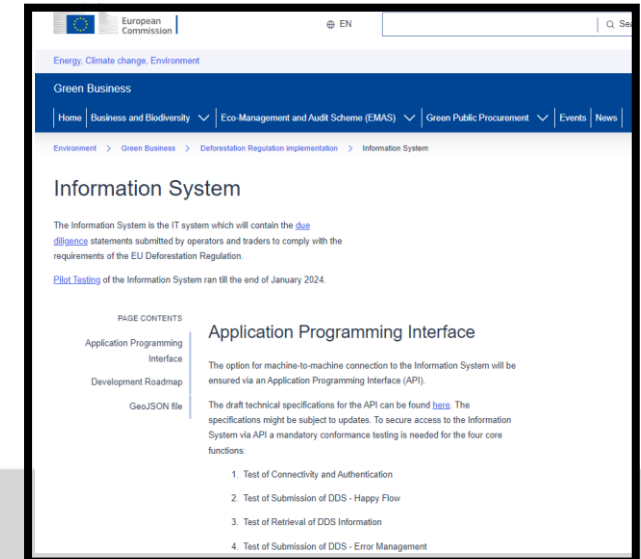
European Commission

EN

Sea

Energy, Climate change, Environment

Green Business

Home | Business and Biodiversity | Eco-Management and Audit Scheme (EMAS) | Green Public Procurement | Events | News

Environment > Green Business > Deforestation Regulation implementation > Information System

Information System

The Information System is the IT system which will contain the due diligence statements submitted by operators and traders to comply with the requirements of the EU Deforestation Regulation.

Pilot Testing of the Information System ran till the end of January 2024.

PAGE CONTENTS

Application Programming Interface

Development Roadmap

GeoJSON file

Application Programming Interface

The option for machine-to-machine connection to the Information System will be ensured via an Application Programming Interface (API).

The draft technical specifications for the API can be found here. The specifications might be subject to updates. To secure access to the Information System via API a mandatory conformance testing is needed for the four core functions:

1. Test of Connectivity and Authentication

2. Test of Submission of DDS - Happy Flow

3. Test of Retrieval of DDS Information

4. Test of Submission of DDS - Error Management